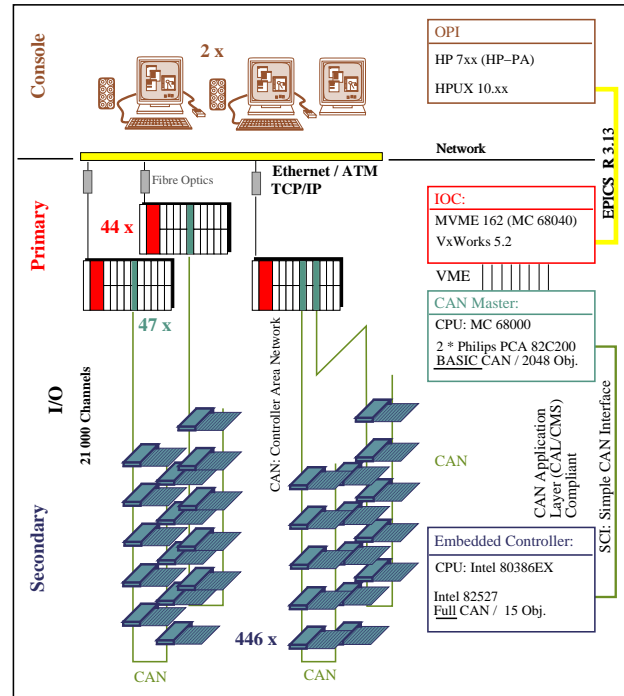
Console

2 x

OPI
HP 7xx (HP–PA)
HPUX 10.xx

Network

EPICS R 3.13

Fibre Optics

Ethernet / ATM
TCP/IP

Primary

44 x

IOC:
MVME 162 (MC 68040)
VxWorks 5.2

VME

47 x

CAN Master:
CPU: MC 68000
2 * Philips PCA 82C200
BASIC CAN / 2048 Obj.

I/O

21 000 Channels

CAN: Controller Area Network

CAN

CAN Application Layer (CAL/CMS) Compliant

SCI: Simple CAN Interface

Secondary

Embedded Controller:
CPU: Intel 80386EX
Intel 82527
Full CAN / 15 Obj.

446 x

CAN

CAN